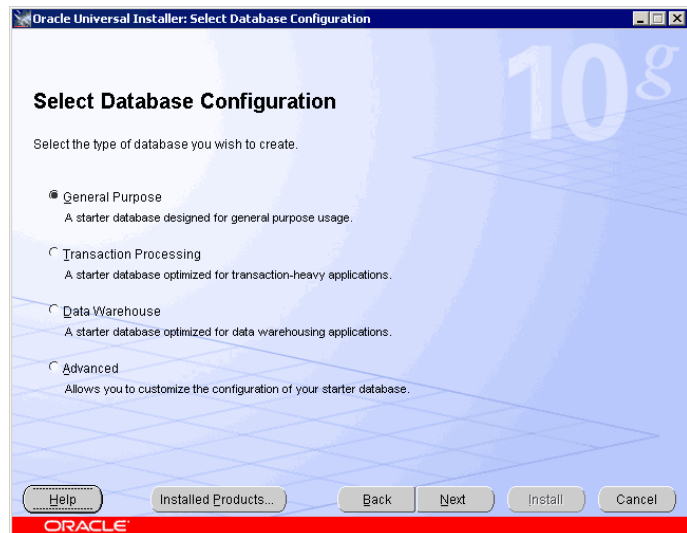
Oracle Universal Installer: Select Database Configuration

10g

Select Database Configuration

Select the type of database you wish to create.

General Purpose
A starter database designed for general purpose usage.

Transaction Processing
A starter database optimized for transaction-heavy applications.

Data Warehouse
A starter database optimized for data warehousing applications.

Advanced
Allows you to customize the configuration of your starter database.

Help | Installed Products... | Back | Next | Install | Cancel

ORACLE